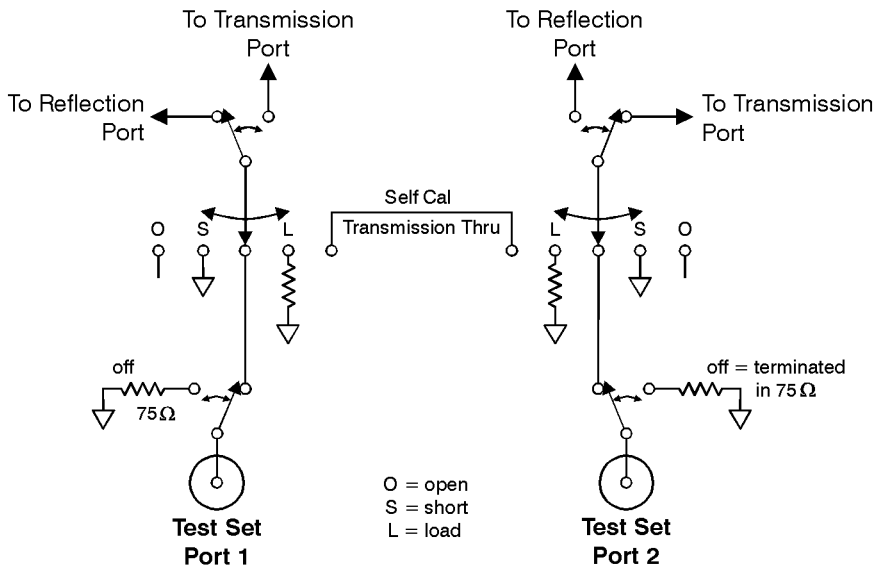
To Transmission Port

To Reflection Port

To Reflection Port

To Transmission Port

Self Cal

Transmission Thru

O S L

L S O

off

$75\Omega$

off = terminated in $75\Omega$

O = open
S = short
L = load

**Test Set Port 1**

**Test Set Port 2**